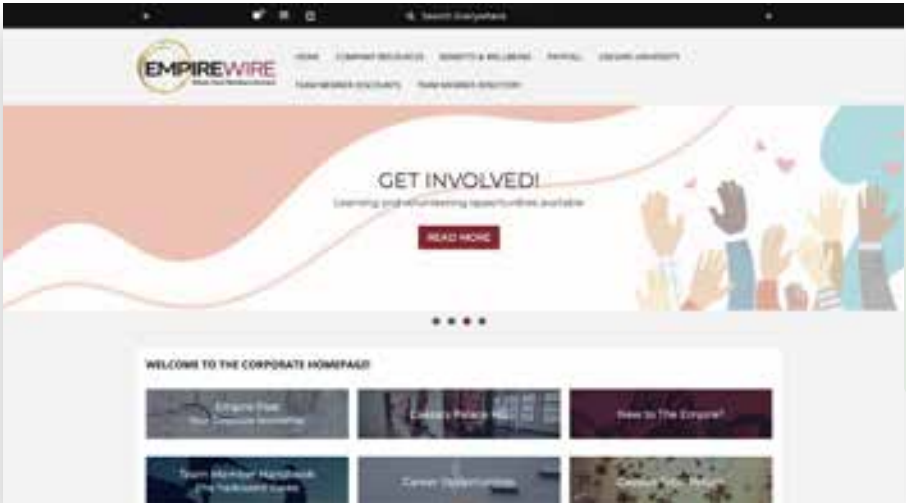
Search Everywhere

EMPIREWIRE

HOME COMPANY RESOURCES BENEFITS & WELLBEING PAYROLL EMPIRE UNIVERSITY TEAM MEMBER DISCOUNTS TEAM MEMBER DIRECTORY

GET INVOLVED!

Learning and volunteering opportunities available

READ MORE

WELCOME TO THE CORPORATE HOMEPAGE!

Empire Post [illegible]

Caesars Palace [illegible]

New to The Empire?

Team Member Handbook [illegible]

Career Opportunities

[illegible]